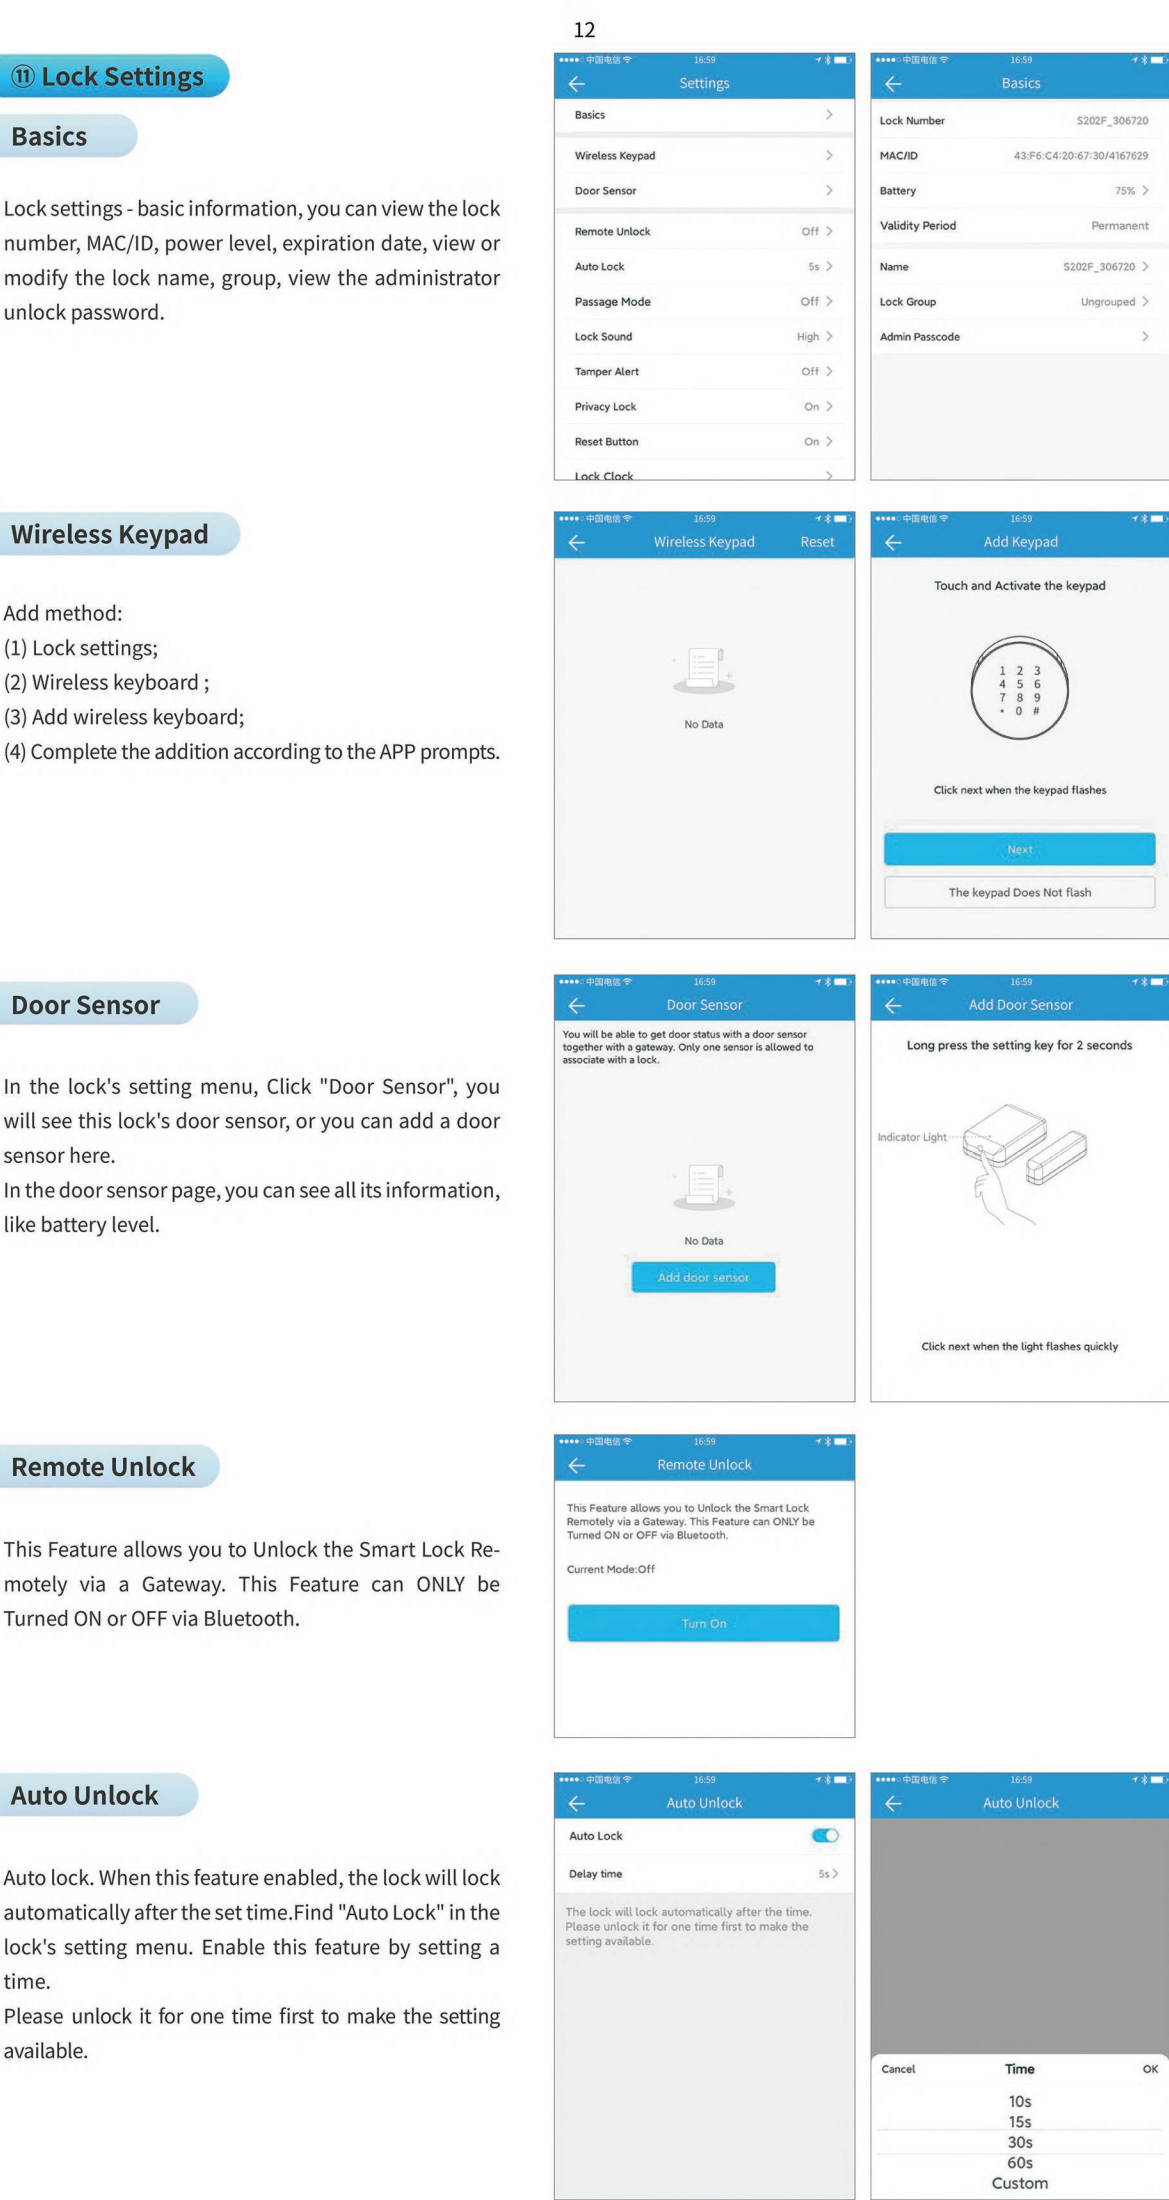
12

⑪ Lock Settings

Basics

Lock settings - basic information, you can view the lock number, MAC/ID, power level, expiration date, view or modify the lock name, group, view the administrator unlock password.

●●●●○ 中国电信 16:59
Settings
Basics
Wireless Keypad
Door Sensor
Remote Unlock Off
Auto Lock 5s
Passage Mode Off
Lock Sound High
Tamper Alert Off
Privacy Lock On
Reset Button On
Lock Clock

●●●●○ 中国电信 16:59
Basics
Lock Number S202F_306720
MAC/ID 43:F6:C4:20:67:30/4167629
Battery 75%
Validity Period Permanent
Name S202F_306720
Lock Group Ungrouped
Admin Passcode

Wireless Keypad

Add method:
(1) Lock settings;
(2) Wireless keyboard ;
(3) Add wireless keyboard;
(4) Complete the addition according to the APP prompts.

●●●●○ 中国电信 16:59
Wireless Keypad Reset
No Data

●●●●○ 中国电信 16:59
Add Keypad
Touch and Activate the keypad
1 2 3
4 5 6
7 8 9
* 0 #
Click next when the keypad flashes
Next
The keypad Does Not flash

Door Sensor

In the lock's setting menu, Click "Door Sensor", you will see this lock's door sensor, or you can add a door sensor here.
In the door sensor page, you can see all its information, like battery level.

●●●●○ 中国电信 16:59
Door Sensor
You will be able to get door status with a door sensor together with a gateway. Only one sensor is allowed to associate with a lock.
No Data
Add door sensor

●●●●○ 中国电信 16:59
Add Door Sensor
Long press the setting key for 2 seconds
Indicator Light
Click next when the light flashes quickly

Remote Unlock

This Feature allows you to Unlock the Smart Lock Remotely via a Gateway. This Feature can ONLY be Turned ON or OFF via Bluetooth.

●●●●○ 中国电信 16:59
Remote Unlock
This Feature allows you to Unlock the Smart Lock Remotely via a Gateway. This Feature can ONLY be Turned ON or OFF via Bluetooth.
Current Mode:Off
Turn On

Auto Unlock

Auto lock. When this feature enabled, the lock will lock automatically after the set time.Find "Auto Lock" in the lock's setting menu. Enable this feature by setting a time.
Please unlock it for one time first to make the setting available.

●●●●○ 中国电信 16:59
Auto Unlock
Auto Lock
Delay time 5s
The lock will lock automatically after the time. Please unlock it for one time first to make the setting available.

●●●●○ 中国电信 16:59
Auto Unlock
Cancel Time OK
10s
15s
30s
60s
Custom